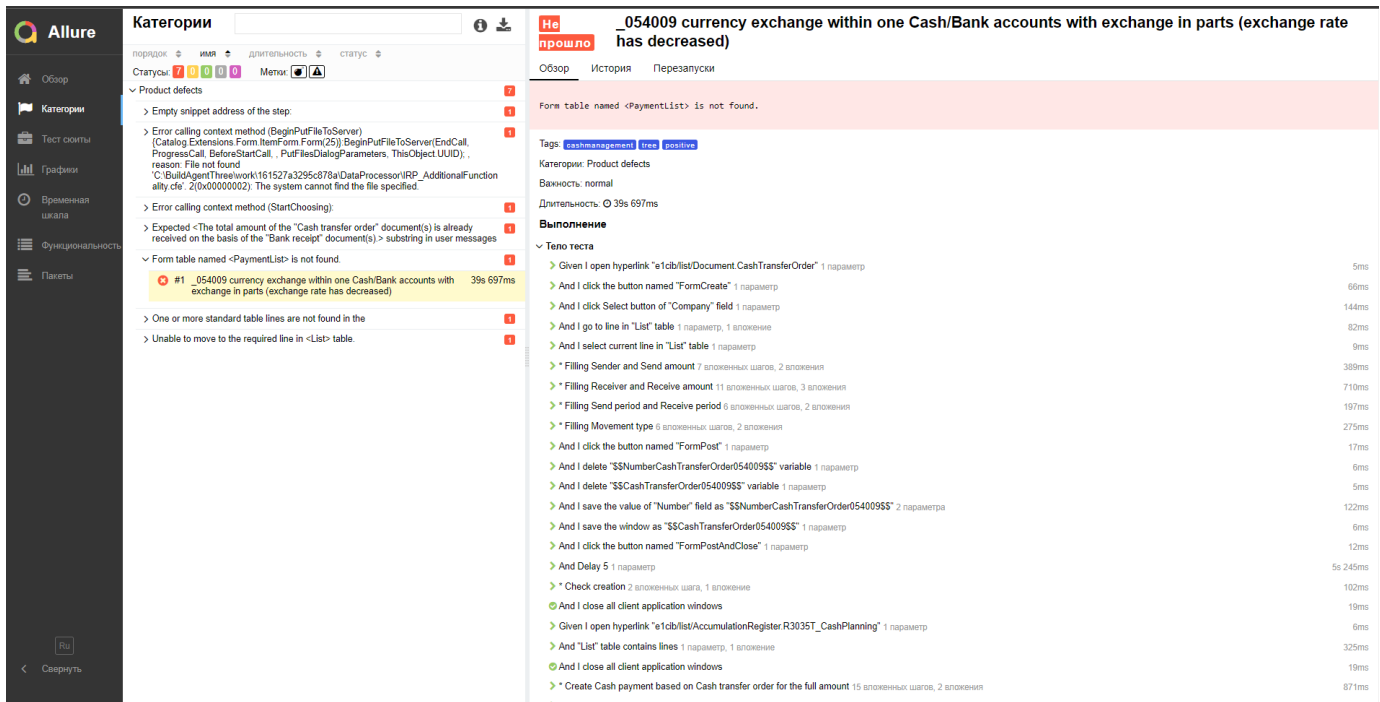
Allure

Обзор
Категории
Тест сюиты
Графики
Временная шкала
Функциональность
Пакеты

Ru
Свернуть

Категории

порядок ⇕ имя ⇕ длительность ⇕ статус ⇕
Статусы: 7 0 0 0 0
Метки:

Product defects 7
Empty snippet address of the step: 1
Error calling context method (BeginPutFileToServer) {Catalog.Extensions.Form.ItemForm.Form(25)}:BeginPutFileToServer(EndCall, ProgressCall, BeforeStartCall, , PutFilesDialogParameters, ThisObject.UUID); , reason: File not found 'C:\BuildAgentThree\work\161527a3295c878a\DataProcessor\IRP_AdditionalFunctionality.cfe'. 2(0x00000002): The system cannot find the file specified. 1
Error calling context method (StartChoosing): 1
Expected <The total amount of the "Cash transfer order" document(s) is already received on the basis of the "Bank receipt" document(s).> substring in user messages 1
Form table named <PaymentList> is not found. 1
#1 _054009 currency exchange within one Cash/Bank accounts with exchange in parts (exchange rate has decreased) 39s 697ms
One or more standard table lines are not found in the 1
Unable to move to the required line in <List> table. 1

Не прошло
_054009 currency exchange within one Cash/Bank accounts with exchange in parts (exchange rate has decreased)

Обзор История Перезапуски

Form table named <PaymentList> is not found.

Tags: cashmanagement tree positive
Категории: Product defects
Важность: normal
Длительность: 39s 697ms

Выполнение
Тело теста
Given I open hyperlink "e1cib/list/Document.CashTransferOrder" 1 параметр 5ms
And I click the button named "FormCreate" 1 параметр 66ms
And I click Select button of "Company" field 1 параметр 144ms
And I go to line in "List" table 1 параметр, 1 вложение 82ms
And I select current line in "List" table 1 параметр 9ms
* Filling Sender and Send amount 7 вложенных шагов, 2 вложения 389ms
* Filling Receiver and Receive amount 11 вложенных шагов, 3 вложения 710ms
* Filling Send period and Receive period 6 вложенных шагов, 2 вложения 197ms
* Filling Movement type 6 вложенных шагов, 2 вложения 275ms
And I click the button named "FormPost" 1 параметр 17ms
And I delete "$$NumberCashTransferOrder054009$$" variable 1 параметр 6ms
And I delete "$$CashTransferOrder054009$$" variable 1 параметр 5ms
And I save the value of "Number" field as "$$NumberCashTransferOrder054009$$" 2 параметра 122ms
And I save the window as "$$CashTransferOrder054009$$" 1 параметр 6ms
And I click the button named "FormPostAndClose" 1 параметр 12ms
And Delay 5 1 параметр 5s 245ms
* Check creation 2 вложенных шага, 1 вложение 102ms
And I close all client application windows 19ms
Given I open hyperlink "e1cib/list/AccumulationRegister.R3035T_CashPlanning" 1 параметр 6ms
And "List" table contains lines 1 параметр, 1 вложение 325ms
And I close all client application windows 19ms
* Create Cash payment based on Cash transfer order for the full amount 15 вложенных шагов, 2 вложения 871ms